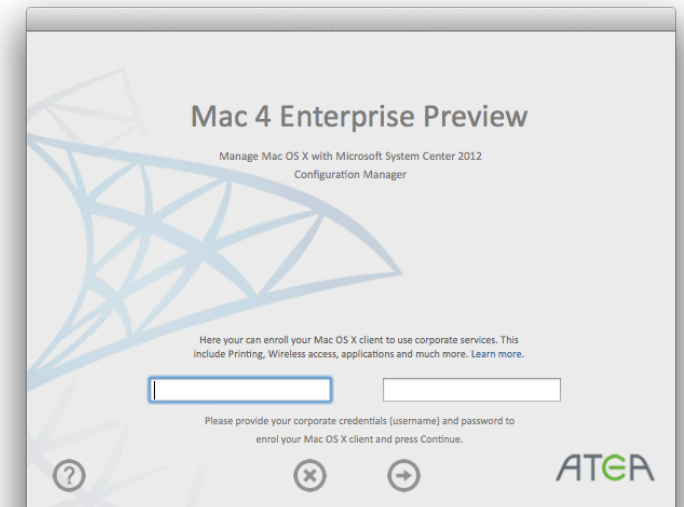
Mac 4 Enterprise Preview

Manage Mac OS X with Microsoft System Center 2012 Configuration Manager

Here your can enroll your Mac OS X client to use corporate services. This include Printing, Wireless access, applications and much more. Learn more.

Please provide your corporate credentials (username) and password to enrol your Mac OS X client and press Continue.

?

ATEA